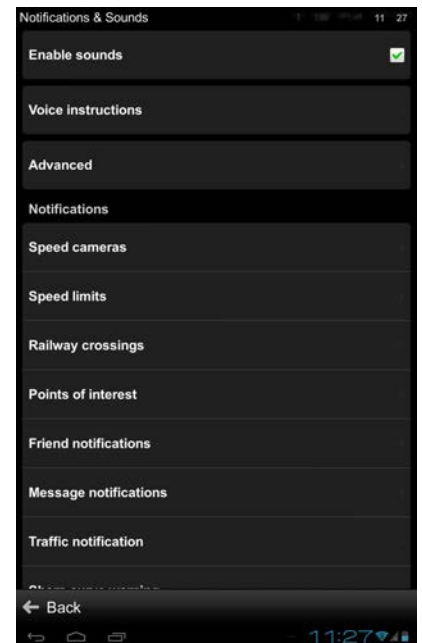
Notifications & Sounds 11 27

Enable sounds

Voice instructions

Advanced

Notifications

Speed cameras

Speed limits

Railway crossings

Points of interest

Friend notifications

Message notifications

Traffic notification

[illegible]

← Back

11:27